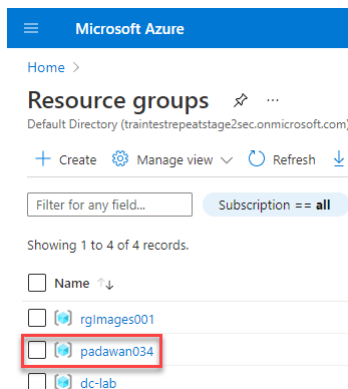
Microsoft Azure

Home >

Resource groups ···

Default Directory (traintestrepeatstage2sec.onmicrosoft.com)

+ Create Manage view Refresh

Filter for any field...

Subscription == all

Showing 1 to 4 of 4 records.

Name ↑↓

rgImages001

padawan034

dc-lab